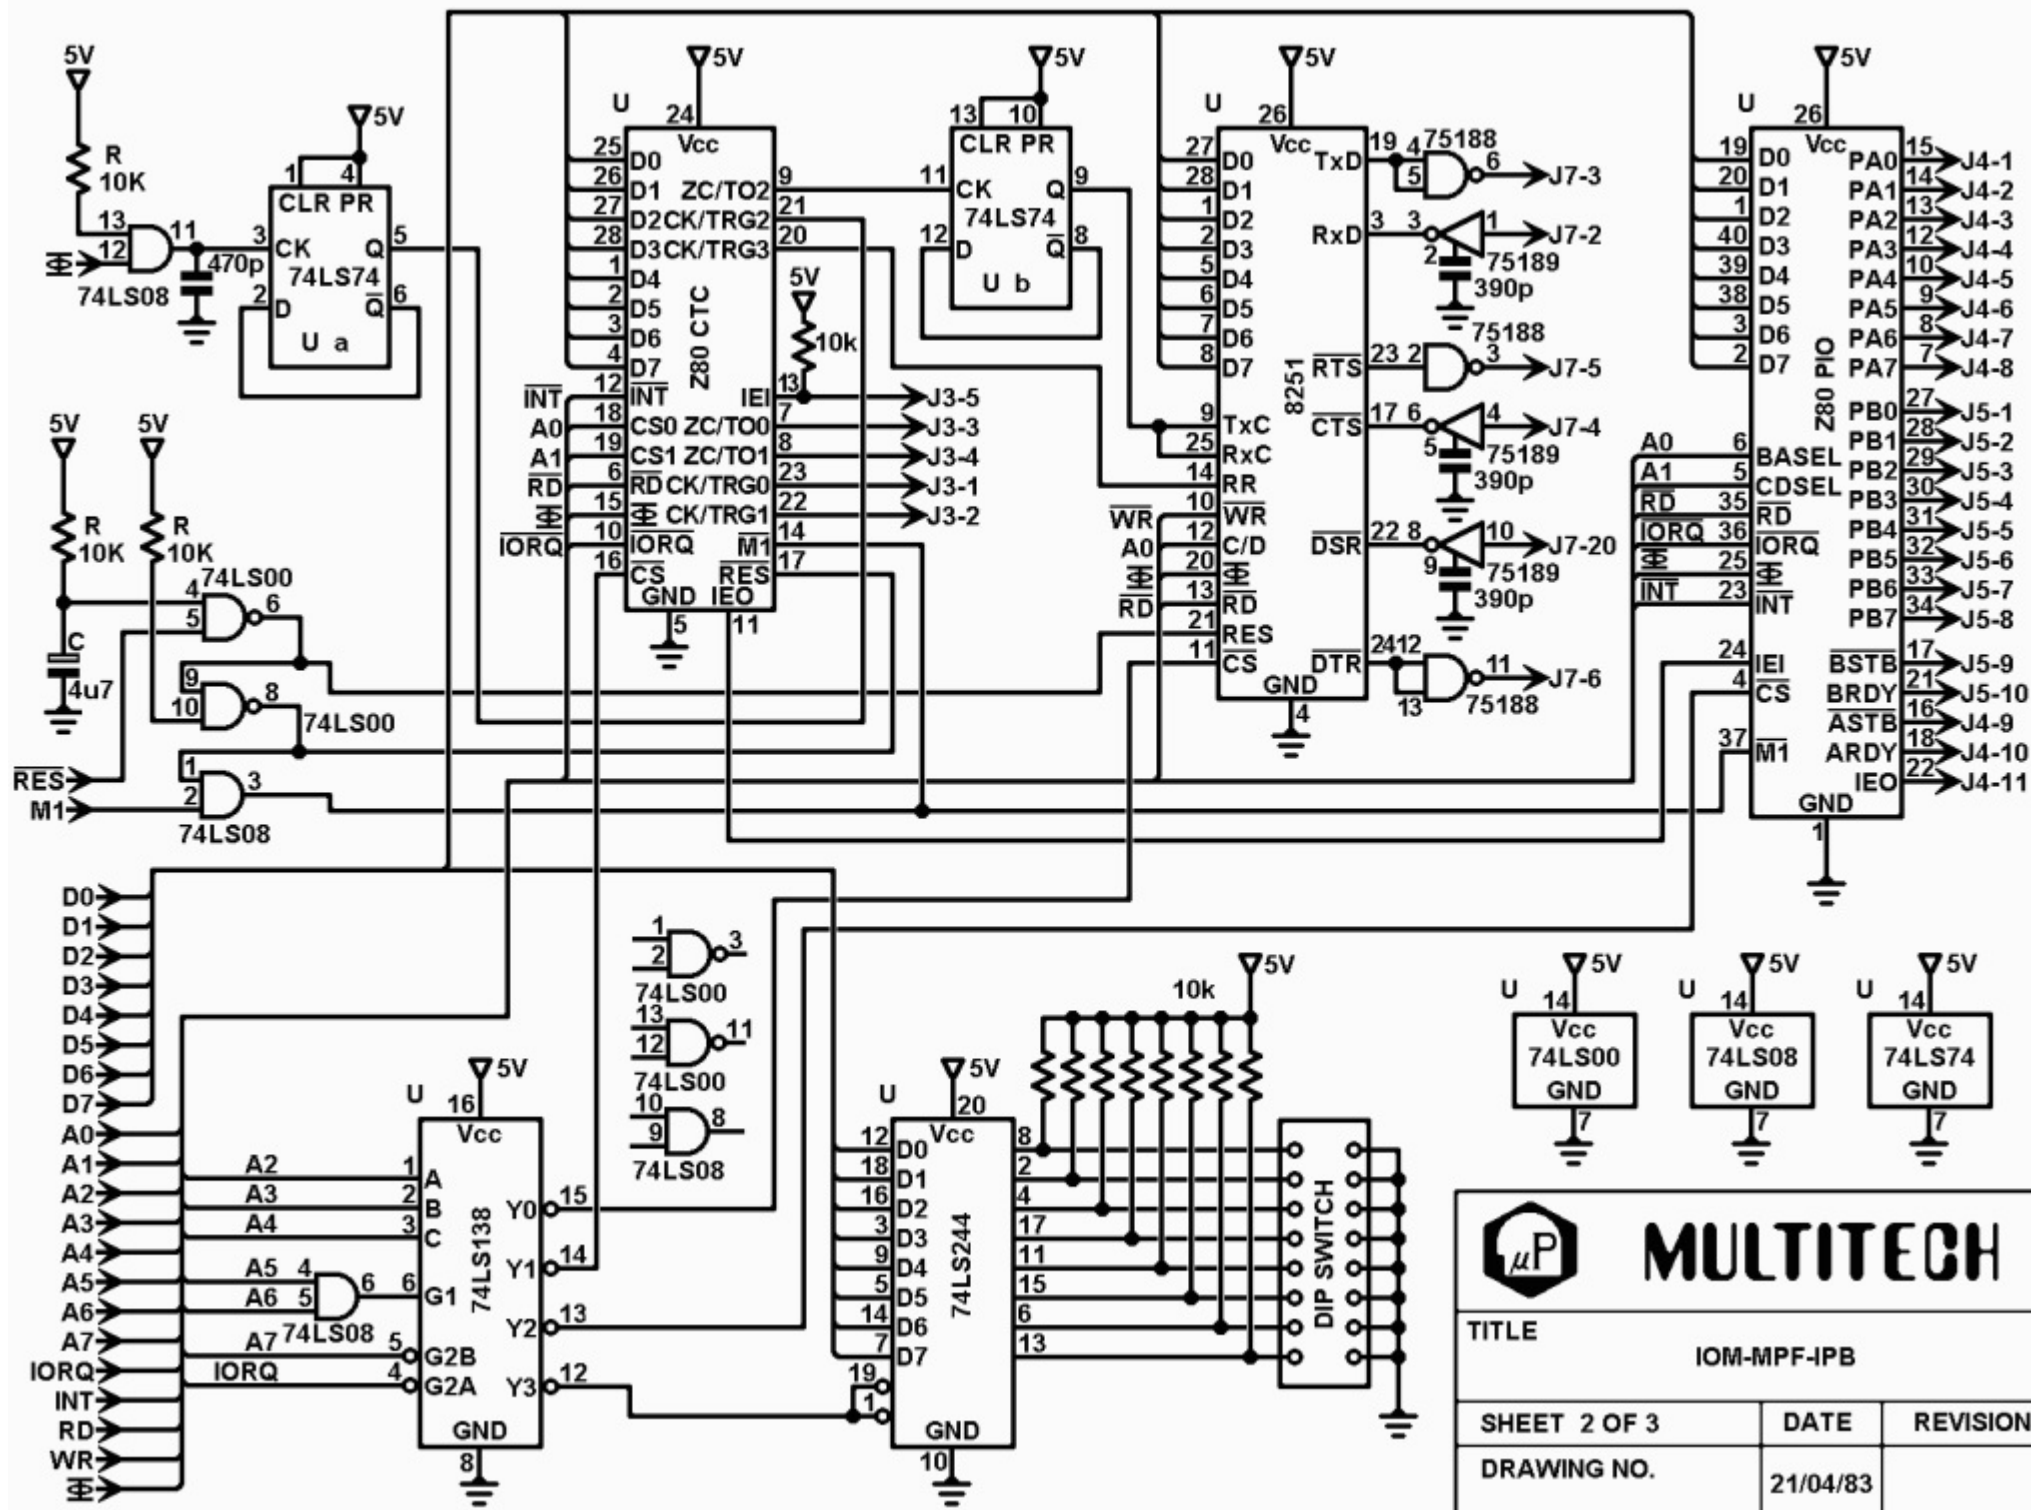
5V
R
10K
13
12
74LS08
11
470p
5V
1 4
CLR PR
3 CK
74LS74
Q 5
2 D
$\overline{Q}$ 6
U a

5V
R
10K
C
4u7
5V
R
10K
74LS00
4
5
6
9
10
8
74LS00
$\overline{RES}$
M1
1
2
3
74LS08

U
5V
24
Vcc
25 D0
26 D1
27 D2
28 D3
1 D4
2 D5
3 D6
4 D7
$\overline{INT}$ 12 $\overline{INT}$
A0 18 CS0
A1 19 CS1
$\overline{RD}$ 6 $\overline{RD}$
15
$\overline{IORQ}$ 10 $\overline{IORQ}$
16 $\overline{CS}$
GND
5
ZC/TO2 9
CK/TRG2 21
CK/TRG3 20
Z80 CTC
5V
10k
13 IEI
ZC/TO0 7
ZC/TO1 8
CK/TRG0 23
CK/TRG1 22
$\overline{M1}$ 14
$\overline{RES}$ 17
IEO 11
J3-5
J3-3
J3-4
J3-1
J3-2

5V
13 10
CLR PR
11 CK
74LS74
Q 9
12 D
$\overline{Q}$ 8
U b

U
5V
26
Vcc
27 D0
28 D1
1 D2
2 D3
5 D4
6 D5
7 D6
8 D7
9 TxC
25 RxC
14 RR
$\overline{WR}$ 10 $\overline{WR}$
A0 12 C/D
20
$\overline{RD}$ 13 $\overline{RD}$
21 RES
11 $\overline{CS}$
GND
4
8251
TxD 19
RxD 3
$\overline{RTS}$ 23
$\overline{CTS}$ 17
$\overline{DSR}$ 22
$\overline{DTR}$ 24
4 75188 6
5
J7-3
3 1 J7-2
2 75189
390p
75188
2 3 J7-5
6 4 J7-4
5 75189
390p
8 10 J7-20
9 75189
390p
12 11 J7-6
13 75188

U
5V
26
Vcc
19 D0
20 D1
1 D2
40 D3
39 D4
38 D5
3 D6
2 D7
A0 6 BASEL
A1 5 CDSEL
$\overline{RD}$ 35 $\overline{RD}$
$\overline{IORQ}$ 36 $\overline{IORQ}$
25
$\overline{INT}$ 23 $\overline{INT}$
24 IEI
4 $\overline{CS}$
37 $\overline{M1}$
GND
1
Z80 PIO
PA0 15 J4-1
PA1 14 J4-2
PA2 13 J4-3
PA3 12 J4-4
PA4 10 J4-5
PA5 9 J4-6
PA6 8 J4-7
PA7 7 J4-8
PB0 27 J5-1
PB1 28 J5-2
PB2 29 J5-3
PB3 30 J5-4
PB4 31 J5-5
PB5 32 J5-6
PB6 33 J5-7
PB7 34 J5-8
$\overline{BSTB}$ 17 J5-9
BRDY 21 J5-10
$\overline{ASTB}$ 16 J4-9
ARDY 18 J4-10
IEO 22 J4-11

D0
D1
D2
D3
D4
D5
D6
D7
A0
A1
A2
A3
A4
A5
A6
A7
IORQ
INT
RD
WR

1
2
3
74LS00
13
12
11
74LS00
10
9
8
74LS08

U
5V
16
Vcc
A2 1 A
A3 2 B
A4 3 C
A5 4
A6 5
6
74LS08
6 G1
A7 5 G2B
IORQ 4 G2A
GND
8
74LS138
Y0 15
Y1 14
Y2 13
Y3 12

U
5V
20
Vcc
12 D0
18 D1
16 D2
3 D3
9 D4
5 D5
14 D6
7 D7
19
1
GND
10
74LS244
8
2
4
17
11
15
6
13
10k
5V
DIP SWITCH

U 5V 14 Vcc 74LS00 GND 7
U 5V 14 Vcc 74LS08 GND 7
U 5V 14 Vcc 74LS74 GND 7

μP MULTITECH
TITLE
IOM-MPF-IPB
SHEET 2 OF 3
DATE
REVISION
DRAWING NO.
21/04/83